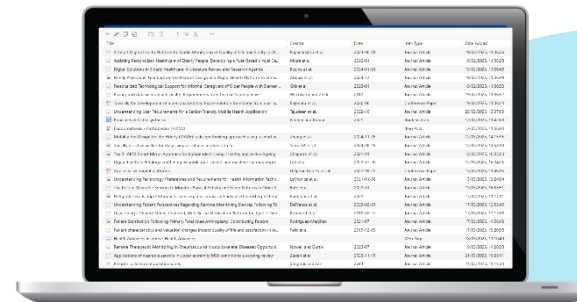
| Title | Creator | Date | Item Type | Date Added |
|---|---|---|---|---|
| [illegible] | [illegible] | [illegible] | Journal Article | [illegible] |
| Assisting Personalized Healthcare of Elderly People: Developing a Rule-Based Virtual Ca... | Mitra et al. | 2023-01 | Journal Article | 10/02/2023, 1:03:23 |
| Digital Solutions in Elderly Healthcare: A Literature Review and Research Agenda | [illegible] | 2024-01-01 | Journal Article | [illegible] |
| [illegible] | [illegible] | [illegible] | Journal Article | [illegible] |
| Personalized Technologies Support for Informal Caregivers of Older People with Dement... | Orbea et al. | 2023-01 | Journal Article | 10/02/2023, 1:03:23 |
| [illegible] | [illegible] | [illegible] | Journal Article | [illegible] |
| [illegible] | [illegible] | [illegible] | Conference Paper | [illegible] |
| Understanding User Requirements for a Senior-Friendly Mobile Health Application | Tajudeen et al. | 2022-03 | Journal Article | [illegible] |
| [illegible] | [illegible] | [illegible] | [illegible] | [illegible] |
| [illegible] | | | Web Page | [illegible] |
| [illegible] | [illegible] | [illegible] | Journal Article | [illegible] |
| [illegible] | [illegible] | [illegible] | Journal Article | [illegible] |
| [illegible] | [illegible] | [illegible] | Journal Article | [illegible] |
| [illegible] | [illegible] | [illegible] | Journal Article | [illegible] |
| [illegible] | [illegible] | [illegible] | Conference Paper | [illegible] |
| Understanding Technology Preferences and Requirements for Health Information Techn... | LeRouge et al. | 2014-01-05 | Journal Article | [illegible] |
| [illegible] | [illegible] | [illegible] | Journal Article | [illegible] |
| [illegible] | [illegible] | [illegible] | Journal Article | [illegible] |
| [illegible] | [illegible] | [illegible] | Journal Article | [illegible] |
| Understanding Patient Perspectives Regarding Remote Monitoring Devices Following To... | DeStesse et al. | 2023-02-21 | Journal Article | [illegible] |
| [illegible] | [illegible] | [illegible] | Journal Article | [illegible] |
| Patient Satisfaction Following Primary Total Knee Arthroplasty: Contributing Factors | Rodriguez-Merchan | 2021-07 | Journal Article | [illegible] |
| Patient characteristics and valuation changes impact quality of life and satisfaction in to... | Feld et al. | 2022-12-05 | Journal Article | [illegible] |
| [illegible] | | | Web Page | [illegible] |
| Remote Therapeutic Monitoring in Traumatic and Musculoskeletal Disease: Opportunit... | Nayak and Curtis | 2023-07 | Journal Article | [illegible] |
| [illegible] | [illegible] | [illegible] | Journal Article | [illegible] |
| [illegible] | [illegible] | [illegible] | Journal Article | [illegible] |